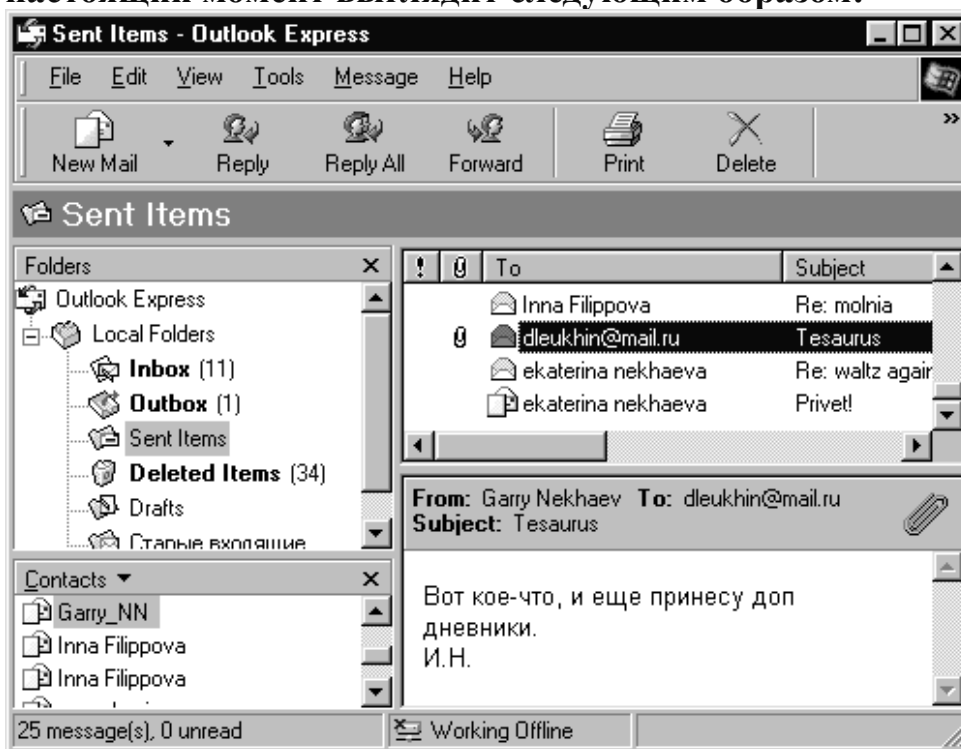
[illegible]

Sent Items - Outlook Express

File Edit View Tools Message Help

New Mail Reply Reply All Forward Print Delete

Sent Items

Folders ×

Outlook Express
Local Folders
Inbox (11)
Outbox (1)
Sent Items
Deleted Items (34)
Drafts
Старые входящие

| ! | 0 | To | Subject |
|---|---|---|---|
| | | Inna Filippova | Re: molnia |
| | 0 | dleukhin@mail.ru | Tesaurus |
| | | ekaterina nekhaeva | Re: waltz agair |
| | | ekaterina nekhaeva | Privet! |

From: Garry Nekhaev To: dleukhin@mail.ru
Subject: Tesaurus

Contacts ▾ ×
Garry_NN
Inna Filippova
Inna Filippova

Вот кое-что, и еще принесу доп дневники.
И.Н.

25 message(s), 0 unread
Working Offline